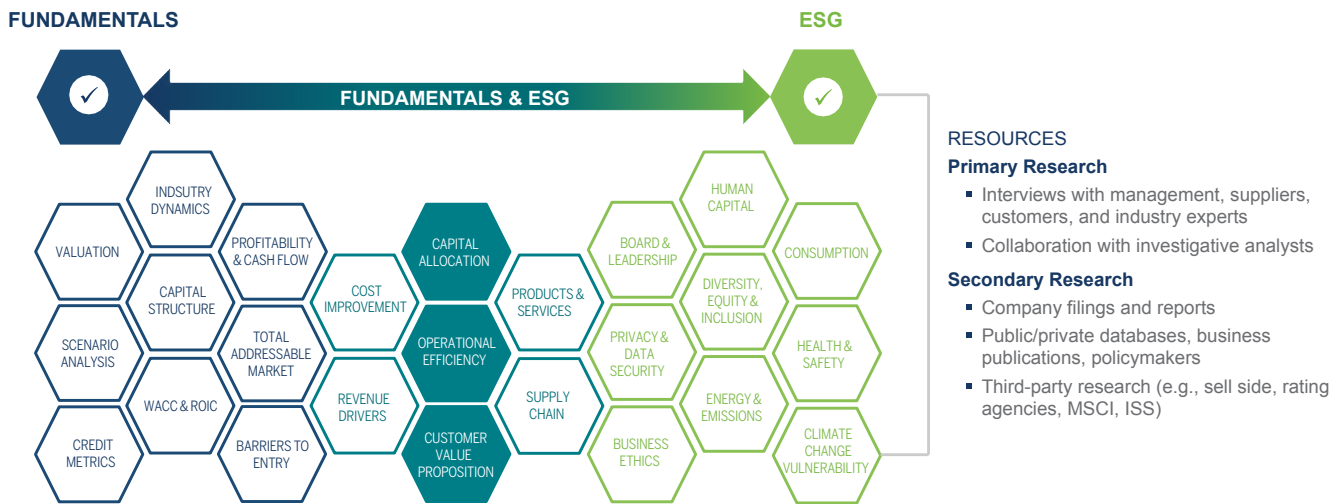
FUNDAMENTALS

ESG

FUNDAMENTALS & ESG

INDSUTRY DYNAMICS

VALUATION

PROFITABILITY & CASH FLOW

CAPITAL STRUCTURE

SCENARIO ANALYSIS

TOTAL ADDRESSABLE MARKET

WACC & ROIC

CREDIT METRICS

BARRIERS TO ENTRY

COST IMPROVEMENT

REVENUE DRIVERS

CAPITAL ALLOCATION

OPERATIONAL EFFICIENCY

CUSTOMER VALUE PROPOSITION

PRODUCTS & SERVICES

SUPPLY CHAIN

BOARD & LEADERSHIP

PRIVACY & DATA SECURITY

BUSINESS ETHICS

HUMAN CAPITAL

DIVERSITY, EQUITY & INCLUSION

ENERGY & EMISSIONS

CONSUMPTION

HEALTH & SAFETY

CLIMATE CHANGE VULNERABILITY

RESOURCES

Primary Research

▪ Interviews with management, suppliers, customers, and industry experts

▪ Collaboration with investigative analysts

Secondary Research

▪ Company filings and reports

▪ Public/private databases, business publications, policymakers

▪ Third-party research (e.g., sell side, rating agencies, MSCI, ISS)